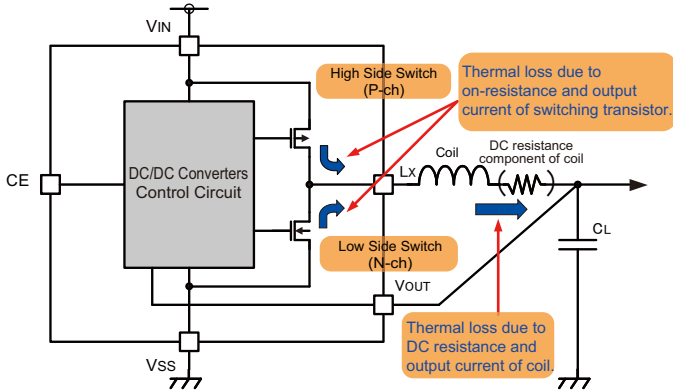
VIN

High Side Switch (P-ch)

Thermal loss due to on-resistance and output current of switching transistor.

CE

DC/DC Converters Control Circuit

Coil

DC resistance component of coil

LX

Low Side Switch (N-ch)

CL

VOUT

Thermal loss due to DC resistance and output current of coil.

VSS